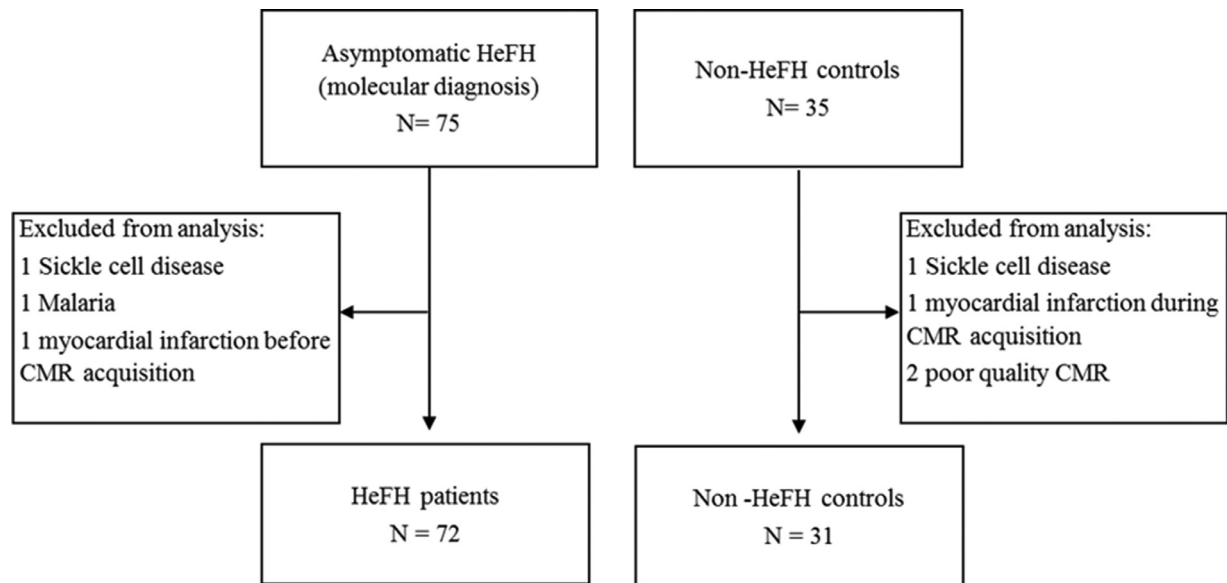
Asymptomatic HeFH (molecular diagnosis)
N= 75

Non-HeFH controls
N= 35

Excluded from analysis:
1 Sickle cell disease
1 Malaria
1 myocardial infarction before CMR acquisition

Excluded from analysis:
1 Sickle cell disease
1 myocardial infarction during CMR acquisition
2 poor quality CMR

HeFH patients
N = 72

Non -HeFH controls
N = 31